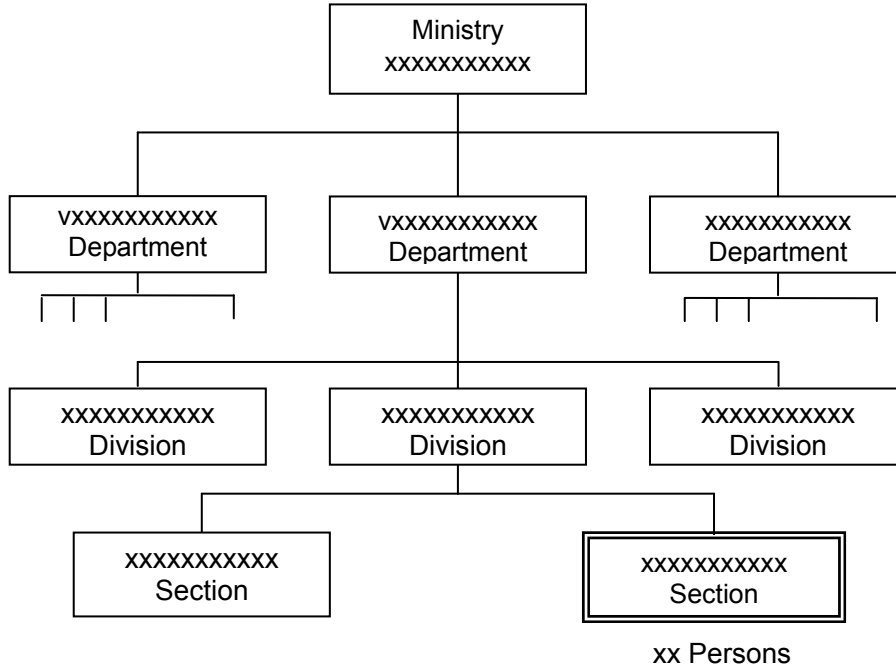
Ministry
xxxxxxxxxxx

vxxxxxxxxxxx
Department

vxxxxxxxxxxx
Department

xxxxxxxxxxx
Department

xxxxxxxxxxx
Division

xxxxxxxxxxx
Division

xxxxxxxxxxx
Division

xxxxxxxxxxx
Section

xxxxxxxxxxx
Section

xx Persons